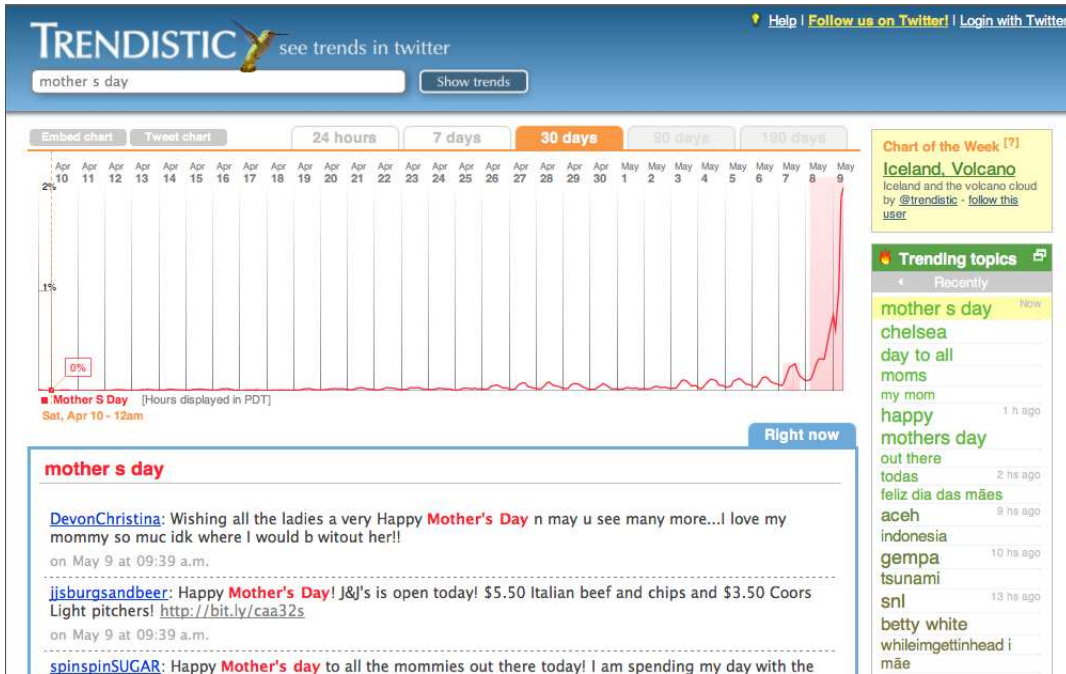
TRENDISTIC see trends in twitter

Help | Follow us on Twitter! | Login with Twitter

mother s day

Show trends

Embed chart Tweet chart

24 hours 7 days 30 days 90 days 180 days

Apr 10 Apr 11 Apr 12 Apr 13 Apr 14 Apr 15 Apr 16 Apr 17 Apr 18 Apr 19 Apr 20 Apr 21 Apr 22 Apr 23 Apr 24 Apr 25 Apr 26 Apr 27 Apr 28 Apr 29 Apr 30 May 1 May 2 May 3 May 4 May 5 May 6 May 7 May 8 May 9

2%

1%

0%

Mother S Day [Hours displayed in PDT]

Sat, Apr 10 - 12am

Right now

mother s day

DevonChristina: Wishing all the ladies a very Happy Mother's Day n may u see many more...I love my mommy so muc idk where I would b witout her!!

on May 9 at 09:39 a.m.

jjsburgsandbeer: Happy Mother's Day! J&J's is open today! $5.50 Italian beef and chips and $3.50 Coors Light pitchers! http://bit.ly/caa32s

on May 9 at 09:39 a.m.

spinspinSUGAR: Happy Mother's day to all the mommies out there today! I am spending my day with the

Chart of the Week [?]

Iceland, Volcano

Iceland and the volcano cloud by @trendistic - follow this user

Trending topics

Recently

mother s day Now

chelsea

day to all

moms

my mom

happy 1 h ago

mothers day

out there

todas 2 hs ago

feliz dia das mães

aceh 9 hs ago

indonesia

gempa 10 hs ago

tsunami

snl 13 hs ago

betty white

whileimgettinhead i

mãe